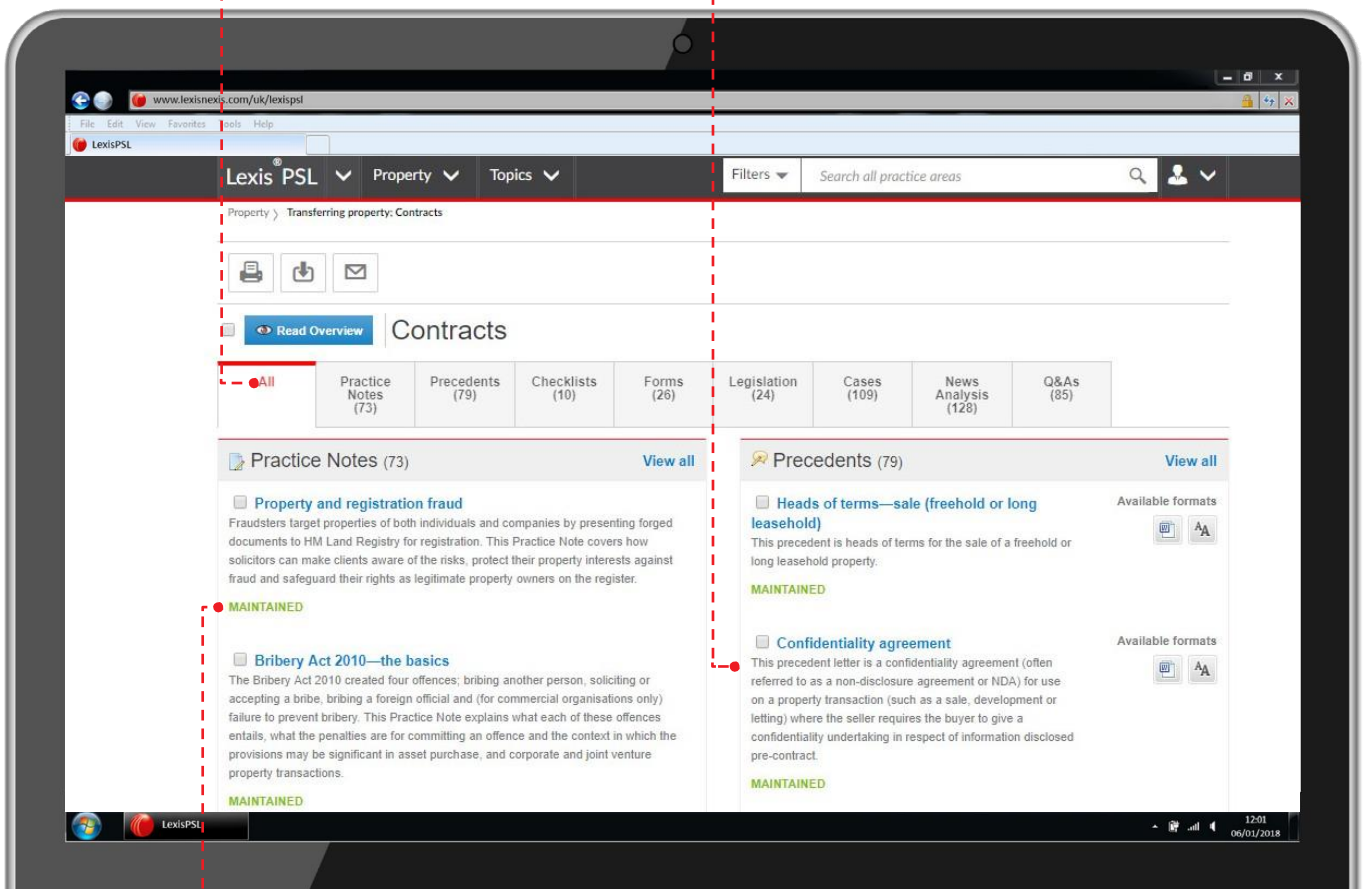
www.lexisnexis.com/uk/lexispsl

File Edit View Favorites Tools Help

LexisPSL

Lexis® PSL Property Topics

Filters Search all practice areas

Property > Transferring property: Contracts

Read Overview Contracts

All | Practice Notes (73) | Precedents (79) | Checklists (10) | Forms (26) | Legislation (24) | Cases (109) | News Analysis (128) | Q&As (85)

Practice Notes (73) View all

Property and registration fraud
Fraudsters target properties of both individuals and companies by presenting forged documents to HM Land Registry for registration. This Practice Note covers how solicitors can make clients aware of the risks, protect their property interests against fraud and safeguard their rights as legitimate property owners on the register.
MAINTAINED

Bribery Act 2010—the basics
The Bribery Act 2010 created four offences; bribing another person, soliciting or accepting a bribe, bribing a foreign official and (for commercial organisations only) failure to prevent bribery. This Practice Note explains what each of these offences entails, what the penalties are for committing an offence and the context in which the provisions may be significant in asset purchase, and corporate and joint venture property transactions.
MAINTAINED

Precedents (79) View all

Heads of terms—sale (freehold or long leasehold)
Available formats
This precedent is heads of terms for the sale of a freehold or long leasehold property.
MAINTAINED

Confidentiality agreement
Available formats
This precedent letter is a confidentiality agreement (often referred to as a non-disclosure agreement or NDA) for use on a property transaction (such as a sale, development or letting) where the seller requires the buyer to give a confidentiality undertaking in respect of information disclosed pre-contract.
MAINTAINED

LexisPSL

12:01
06/01/2018